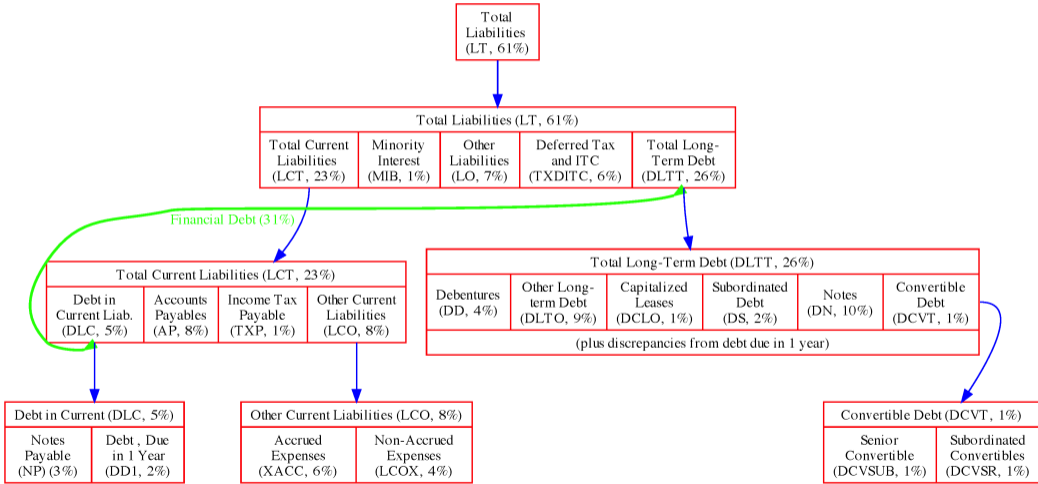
Total Liabilities (LT, 61%)

| Total Liabilities (LT, 61%) | | | | |
|---|---|---|---|---|
| Total Current Liabilities (LCT, 23%) | Minority Interest (MIB, 1%) | Other Liabilities (LO, 7%) | Deferred Tax and ITC (TXDITC, 6%) | Total Long-Term Debt (DLTT, 26%) |

Financial Debt (31%)

| Total Current Liabilities (LCT, 23%) | | | |
|---|---|---|---|
| Debt in Current Liab. (DLC, 5%) | Accounts Payables (AP, 8%) | Income Tax Payable (TXP, 1%) | Other Current Liabilities (LCO, 8%) |

| Total Long-Term Debt (DLTT, 26%) | | | | | |
|---|---|---|---|---|---|
| Debentures (DD, 4%) | Other Long-term Debt (DLTO, 9%) | Capitalized Leases (DCLO, 1%) | Subordinated Debt (DS, 2%) | Notes (DN, 10%) | Convertible Debt (DCVT, 1%) |
| (plus discrepancies from debt due in 1 year) | | | | | |

| Debt in Current (DLC, 5%) | |
|---|---|
| Notes Payable (NP) (3%) | Debt , Due in 1 Year (DD1, 2%) |

| Other Current Liabilities (LCO, 8%) | |
|---|---|
| Accrued Expenses (XACC, 6%) | Non-Accrued Expenses (LCOX, 4%) |

| Convertible Debt (DCVT, 1%) | |
|---|---|
| Senior Convertible (DCVSUB, 1%) | Subordinated Convertibles (DCVSR, 1%) |